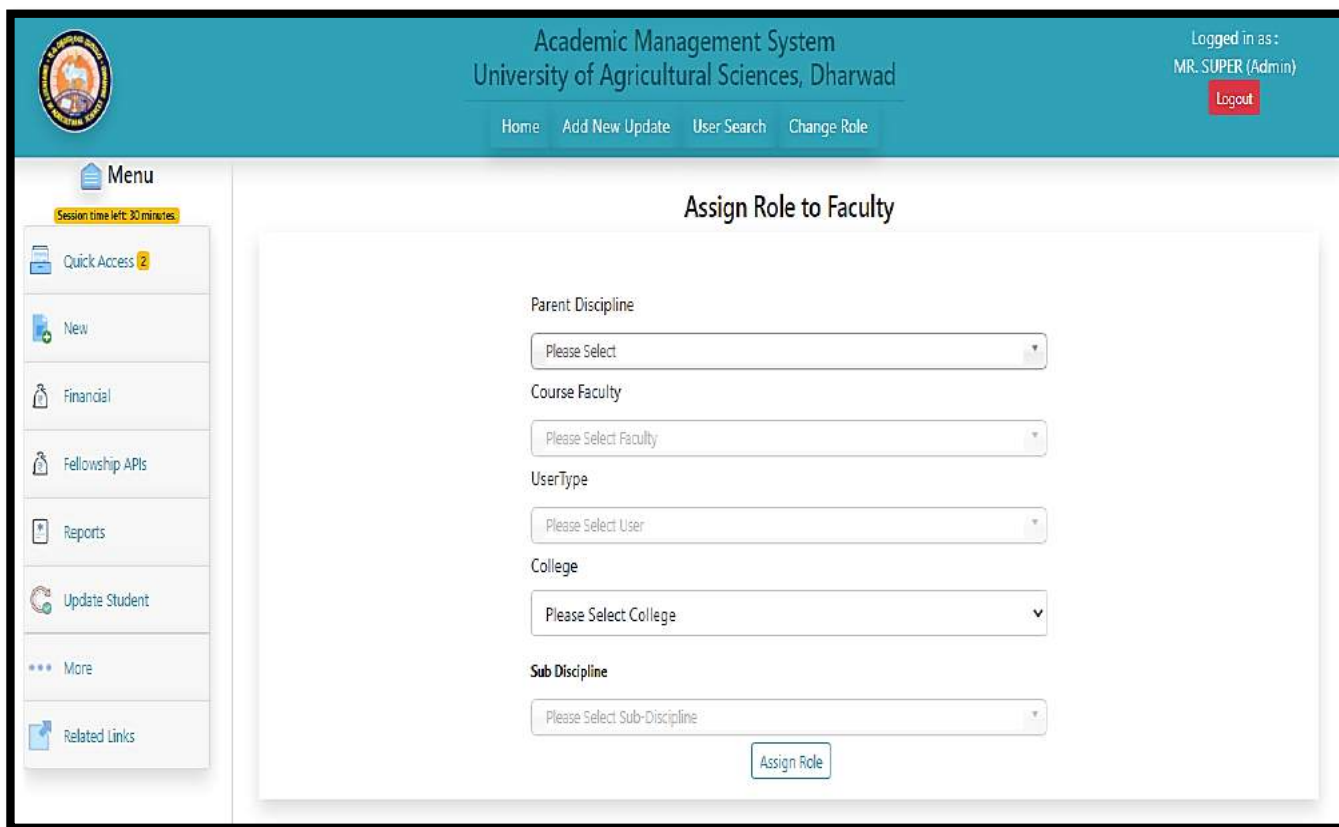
Academic Management System
University of Agricultural Sciences, Dharwad

Home Add New Update User Search Change Role

Logged in as:
MR. SUPER (Admin)
Logout

Menu
Session time left: 30 minutes.

Quick Access 2
New
Financial
Fellowship APIs
Reports
Update Student
More
Related Links

Assign Role to Faculty

Parent Discipline
Please Select
Course Faculty
Please Select Faculty
UserType
Please Select User
College
Please Select College
Sub Discipline
Please Select Sub-Discipline
Assign Role